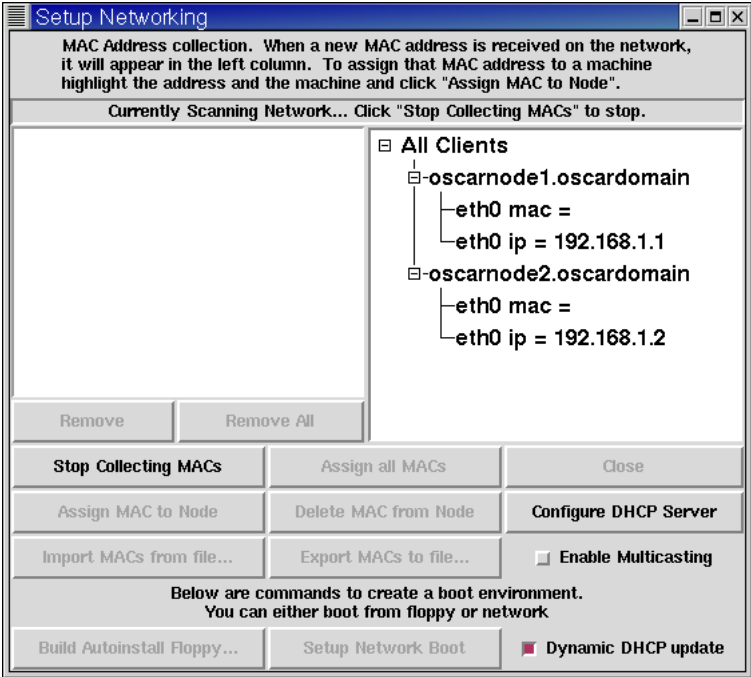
Setup Networking

MAC Address collection. When a new MAC address is received on the network, it will appear in the left column. To assign that MAC address to a machine highlight the address and the machine and click "Assign MAC to Node".

Currently Scanning Network... Click "Stop Collecting MACs" to stop.

All Clients
oscarnode1.oscardomain
eth0 mac =
eth0 ip = 192.168.1.1
oscarnode2.oscardomain
eth0 mac =
eth0 ip = 192.168.1.2

Remove
Remove All

Stop Collecting MACs
Assign all MACs
Close
Assign MAC to Node
Delete MAC from Node
Configure DHCP Server
Import MACs from file...
Export MACs to file...
Enable Multicasting

Below are commands to create a boot environment.
You can either boot from floppy or network

Build Autoinstall Floppy...
Setup Network Boot
Dynamic DHCP update